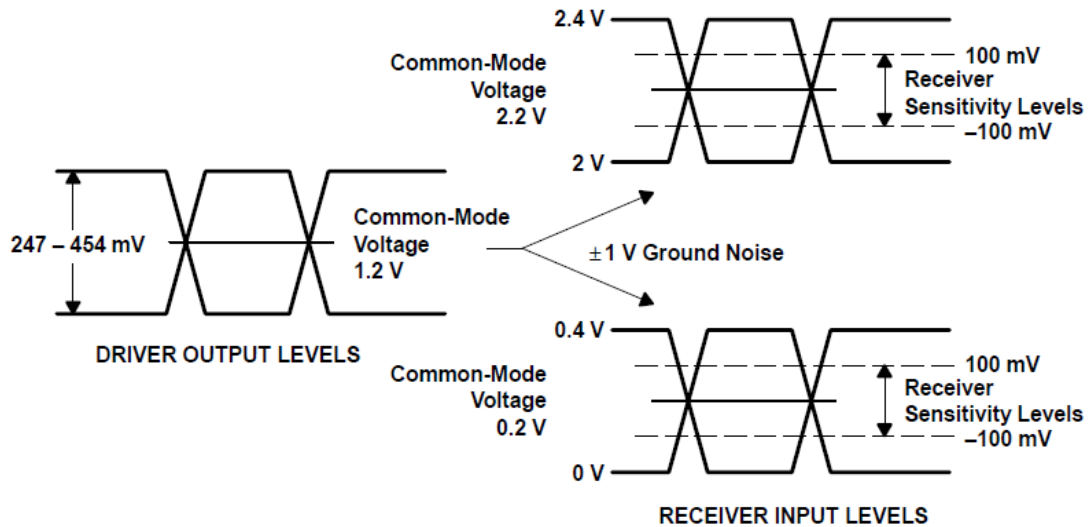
2.4 V

Common-Mode Voltage 2.2 V

100 mV

Receiver Sensitivity Levels

–100 mV

2 V

247 – 454 mV

Common-Mode Voltage 1.2 V

±1 V Ground Noise

DRIVER OUTPUT LEVELS

0.4 V

Common-Mode Voltage 0.2 V

100 mV

Receiver Sensitivity Levels

–100 mV

0 V

RECEIVER INPUT LEVELS